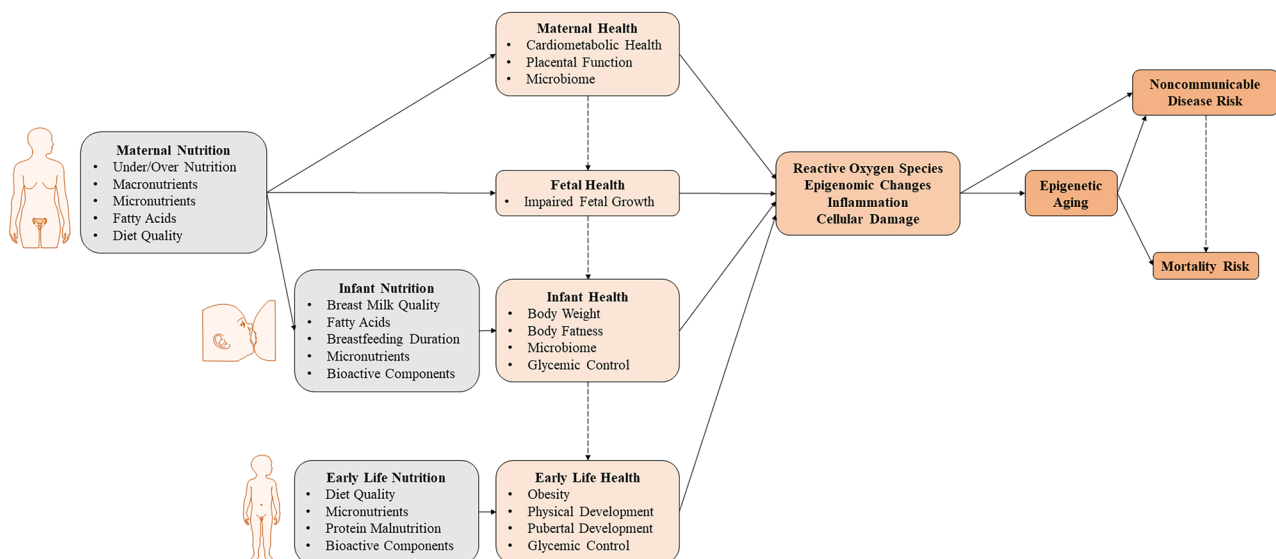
Maternal Nutrition
- Under/Over Nutrition
- Macronutrients
- Micronutrients
- Fatty Acids
- Diet Quality

Maternal Health
- Cardiometabolic Health
- Placental Function
- Microbiome

Fetal Health
- Impaired Fetal Growth

Infant Nutrition
- Breast Milk Quality
- Fatty Acids
- Breastfeeding Duration
- Micronutrients
- Bioactive Components

Infant Health
- Body Weight
- Body Fatness
- Microbiome
- Glycemic Control

Early Life Nutrition
- Diet Quality
- Micronutrients
- Protein Malnutrition
- Bioactive Components

Early Life Health
- Obesity
- Physical Development
- Pubertal Development
- Glycemic Control

Reactive Oxygen Species
Epigenomic Changes
Inflammation
Cellular Damage

Epigenetic Aging

Noncommunicable Disease Risk

Mortality Risk